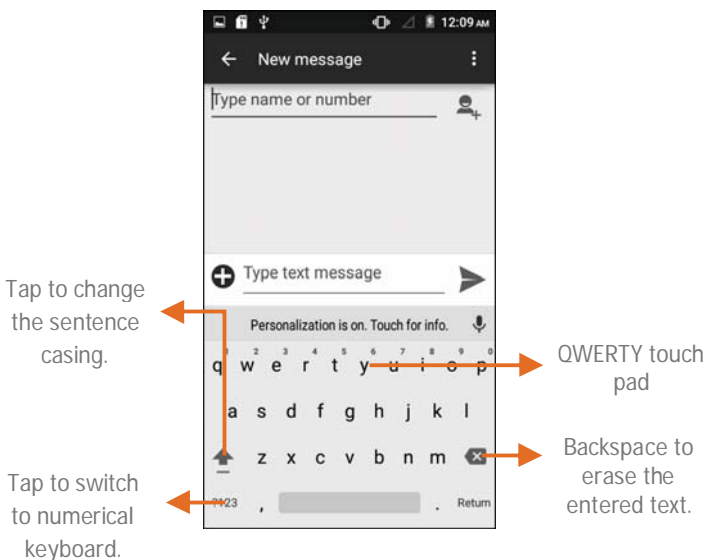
12:09 AM

New message

Type name or number

Type text message

Personalization is on. Touch for info.

1 2 3 4 5 6 7 8 9 0
q w e r t y u i o p
a s d f g h j k l
z x c v b n m
?123 , . Return

Tap to change the sentence casing.

QWERTY touch pad

Backspace to erase the entered text.

Tap to switch to numerical keyboard.